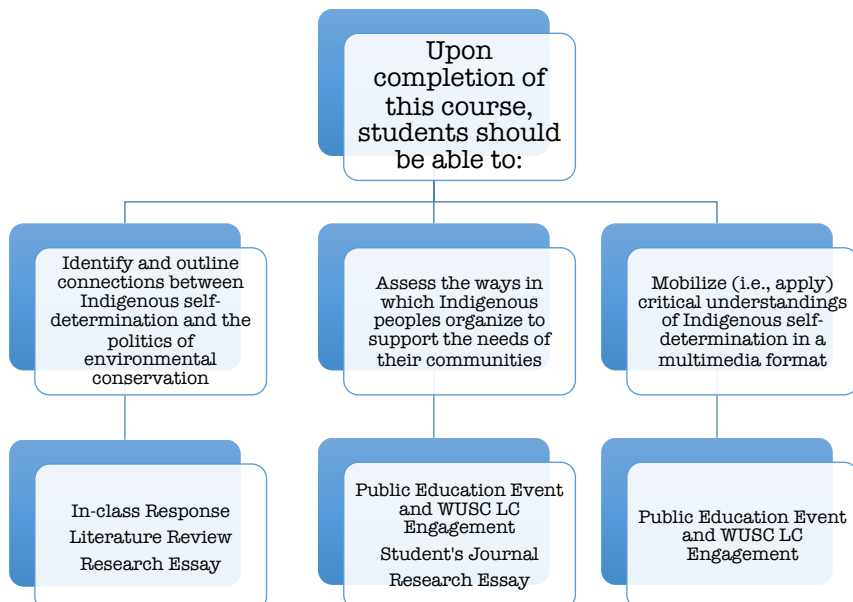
Upon completion of this course, students should be able to:

Identify and outline connections between Indigenous self-determination and the politics of environmental conservation

Assess the ways in which Indigenous peoples organize to support the needs of their communities

Mobilize (i.e., apply) critical understandings of Indigenous self-determination in a multimedia format

In-class Response
Literature Review
Research Essay

Public Education Event and WUSC LC Engagement
Student's Journal
Research Essay

Public Education Event and WUSC LC Engagement